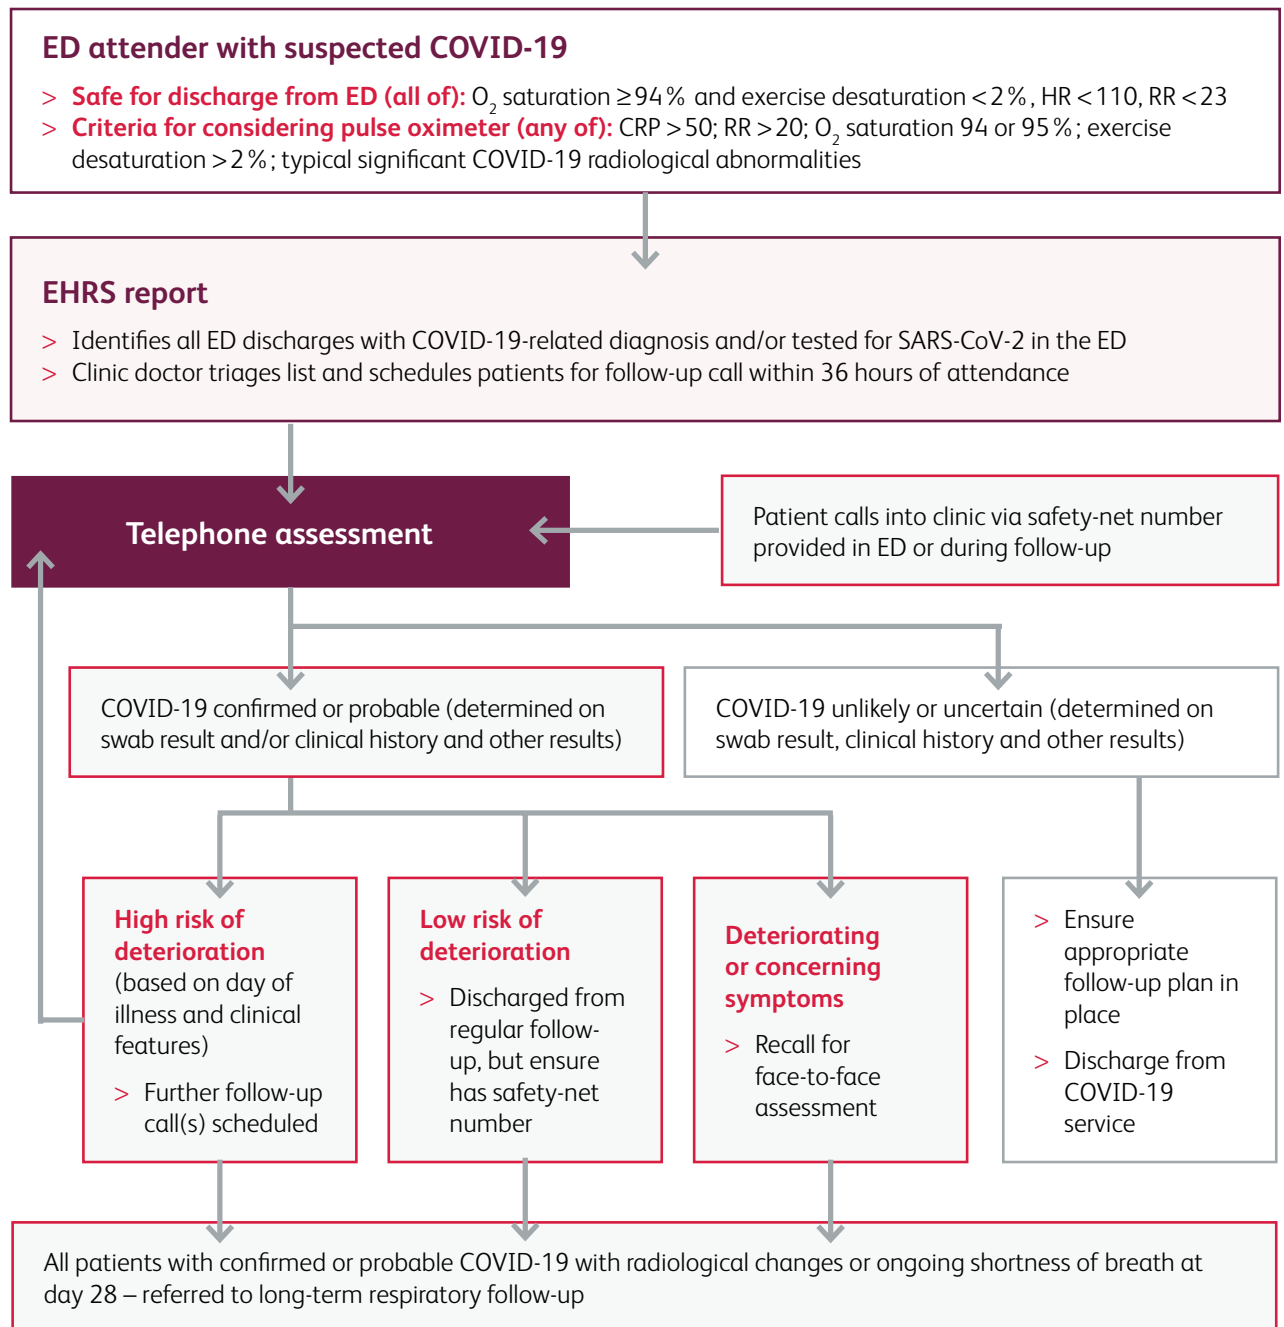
ED attender with suspected COVID-19

> Safe for discharge from ED (all of): $O_2$ saturation $\geq 94\%$ and exercise desaturation $< 2\%$, HR $< 110$, RR $< 23$
> Criteria for considering pulse oximeter (any of): CRP $> 50$; RR $> 20$; $O_2$ saturation 94 or 95%; exercise desaturation $> 2\%$; typical significant COVID-19 radiological abnormalities

EHRS report

> Identifies all ED discharges with COVID-19-related diagnosis and/or tested for SARS-CoV-2 in the ED
> Clinic doctor triages list and schedules patients for follow-up call within 36 hours of attendance

Telephone assessment

Patient calls into clinic via safety-net number provided in ED or during follow-up

COVID-19 confirmed or probable (determined on swab result and/or clinical history and other results)

COVID-19 unlikely or uncertain (determined on swab result, clinical history and other results)

High risk of deterioration (based on day of illness and clinical features)
> Further follow-up call(s) scheduled

Low risk of deterioration
> Discharged from regular follow-up, but ensure has safety-net number

Deteriorating or concerning symptoms
> Recall for face-to-face assessment

> Ensure appropriate follow-up plan in place
> Discharge from COVID-19 service

All patients with confirmed or probable COVID-19 with radiological changes or ongoing shortness of breath at day 28 – referred to long-term respiratory follow-up